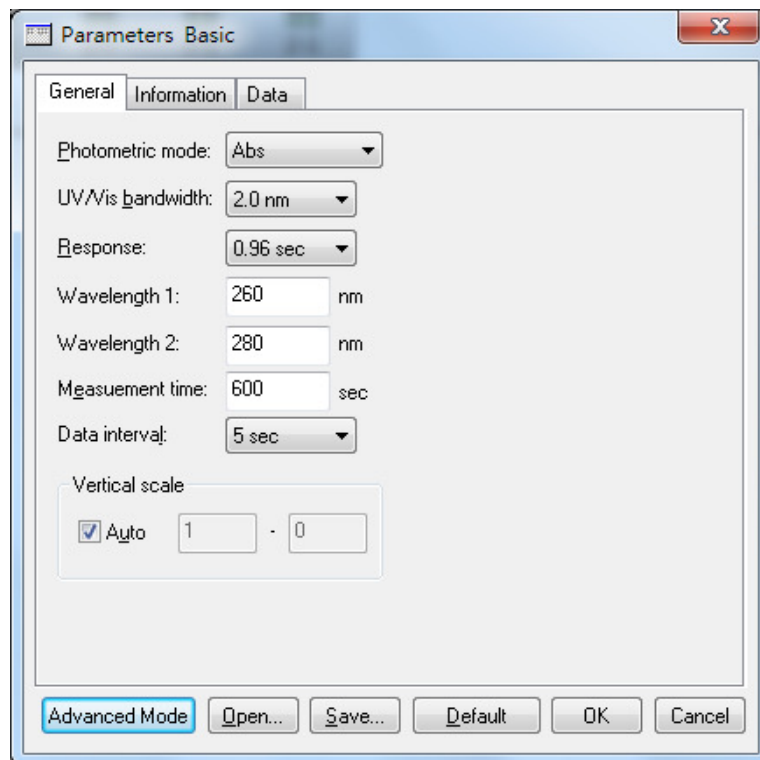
Parameters Basic

General | Information | Data

Photometric mode: Abs

UV/Vis bandwidth: 2.0 nm

Response: 0.96 sec

Wavelength 1: 260 nm

Wavelength 2: 280 nm

Measuement time: 600 sec

Data interval: 5 sec

Vertical scale

Auto 1 - 0

Advanced Mode | Open... | Save... | Default | OK | Cancel